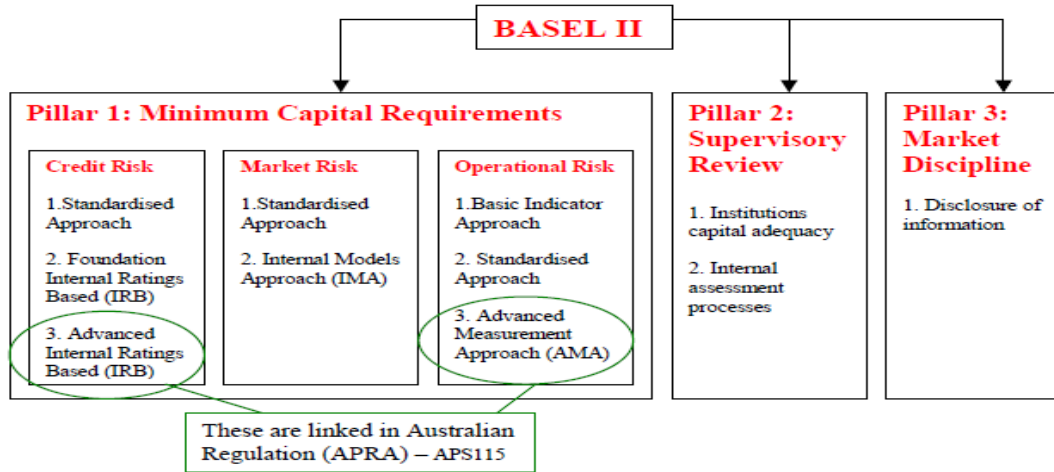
BASEL II

Pillar 1: Minimum Capital Requirements

Credit Risk

1.Standardised Approach

2. Foundation Internal Ratings Based (IRB)

3. Advanced Internal Ratings Based (IRB)

Market Risk

1.Standardised Approach

2. Internal Models Approach (IMA)

Operational Risk

1.Basic Indicator Approach

2. Standardised Approach

3. Advanced Measurement Approach (AMA)

Pillar 2: Supervisory Review

1. Institutions capital adequacy

2. Internal assessment processes

Pillar 3: Market Discipline

1. Disclosure of information

These are linked in Australian Regulation (APRA) – APS115